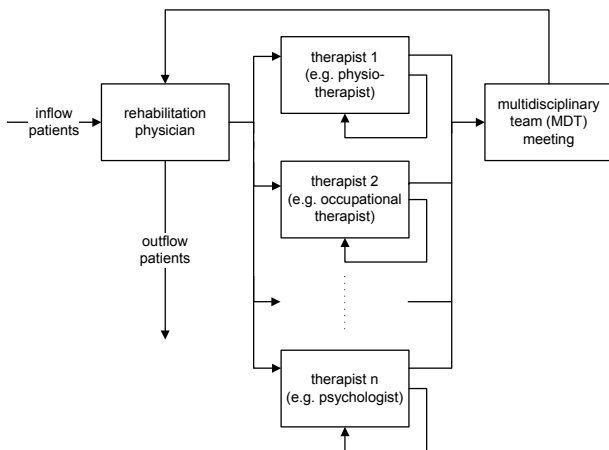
inflow patients

rehabilitation physician

outflow patients

therapist 1 (e.g. physiotherapist)

therapist 2 (e.g. occupational therapist)

therapist n (e.g. psychologist)

multidisciplinary team (MDT) meeting